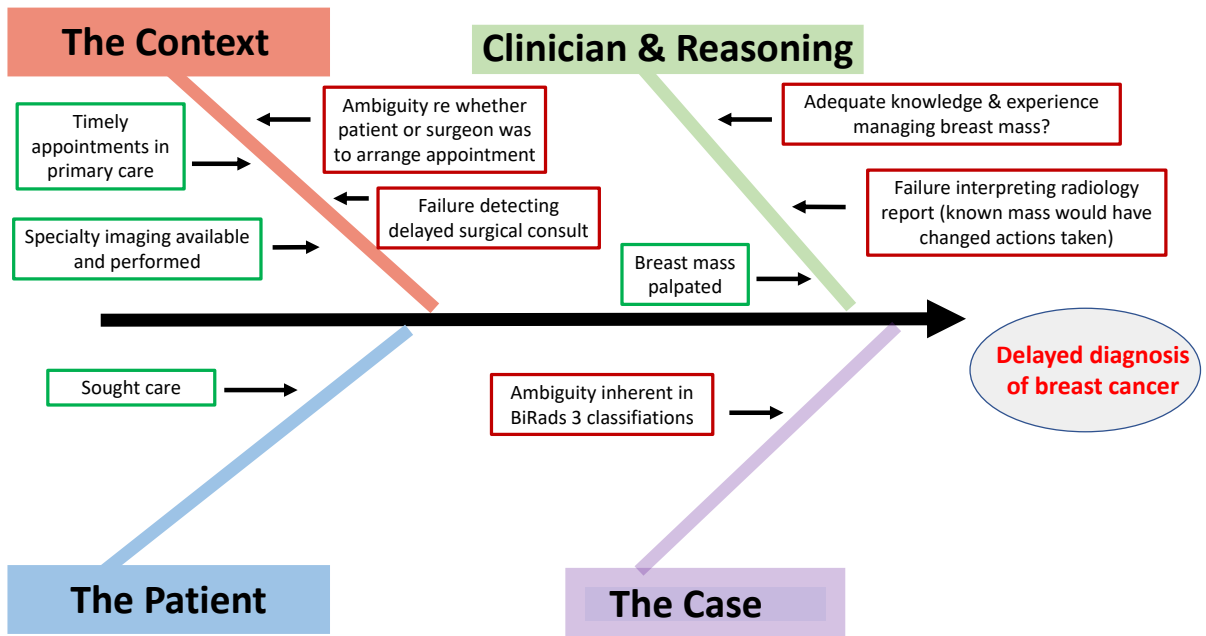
The Context

Clinician & Reasoning

Timely appointments in primary care

Ambiguity re whether patient or surgeon was to arrange appointment

Failure detecting delayed surgical consult

Specialty imaging available and performed

Adequate knowledge & experience managing breast mass?

Failure interpreting radiology report (known mass would have changed actions taken)

Breast mass palpated

Delayed diagnosis of breast cancer

Sought care

Ambiguity inherent in BiRads 3 classifiations

The Patient

The Case